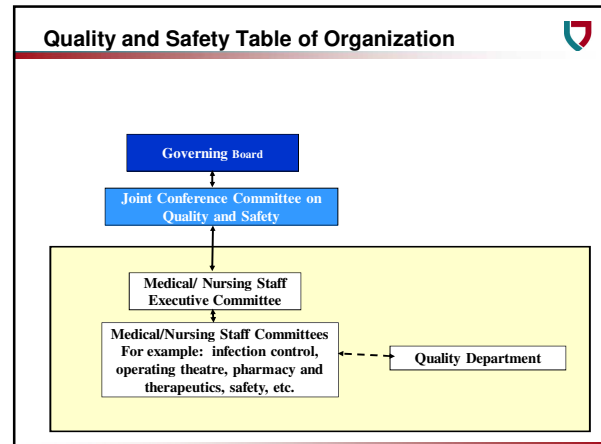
Quality and Safety Table of Organization

Governing Board

Joint Conference Committee on Quality and Safety

Medical/ Nursing Staff Executive Committee

Medical/Nursing Staff Committees For example: infection control, operating theatre, pharmacy and therapeutics, safety, etc.

Quality Department